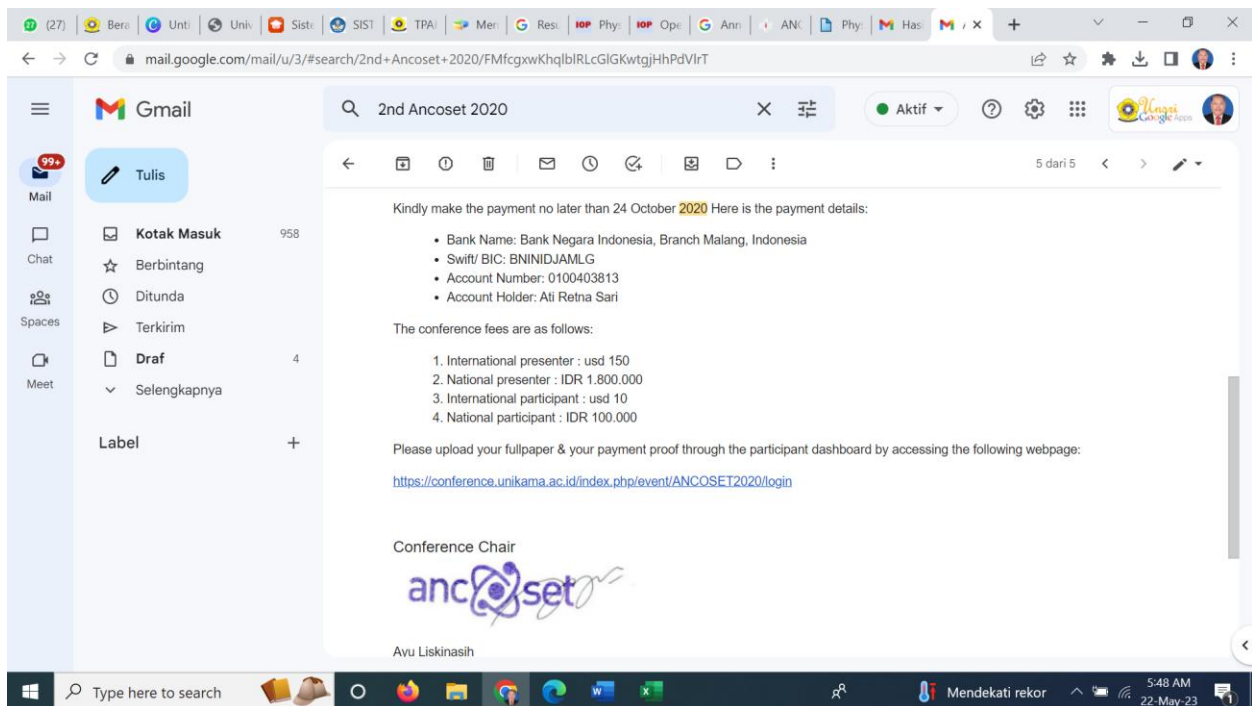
(27) | Bera | Unti | Univ | Sist | SIST | TPA | Men | Resu | Phys | Ope | Ann | ANC | Phy | Has | M ×

mail.google.com/mail/u/3/#search/2nd+Ancoset+2020/FMfcgxwKhqlblRLcGlGKwtgjHhPdVlrT

Gmail

2nd Ancoset 2020

Aktif

99+
Mail

Chat

Spaces

Meet

Tulis

Kotak Masuk 958

Berbintang

Ditunda

Terkirim

Draf 4

Selengkapnya

Label +

5 dari 5

Kindly make the payment no later than 24 October 2020 Here is the payment details:

• Bank Name: Bank Negara Indonesia, Branch Malang, Indonesia
• Swift/ BIC: BNINIDJAMLG
• Account Number: 0100403813
• Account Holder: Ati Retna Sari

The conference fees are as follows:

1. International presenter : usd 150
2. National presenter : IDR 1.800.000
3. International participant : usd 10
4. National participant : IDR 100.000

Please upload your fullpaper & your payment proof through the participant dashboard by accessing the following webpage:

https://conference.unikama.ac.id/index.php/event/ANCOSET2020/login

Conference Chair

ancoset

Ayu Liskinasih

Type here to search

Mendekati rekor

5:48 AM
22-May-23